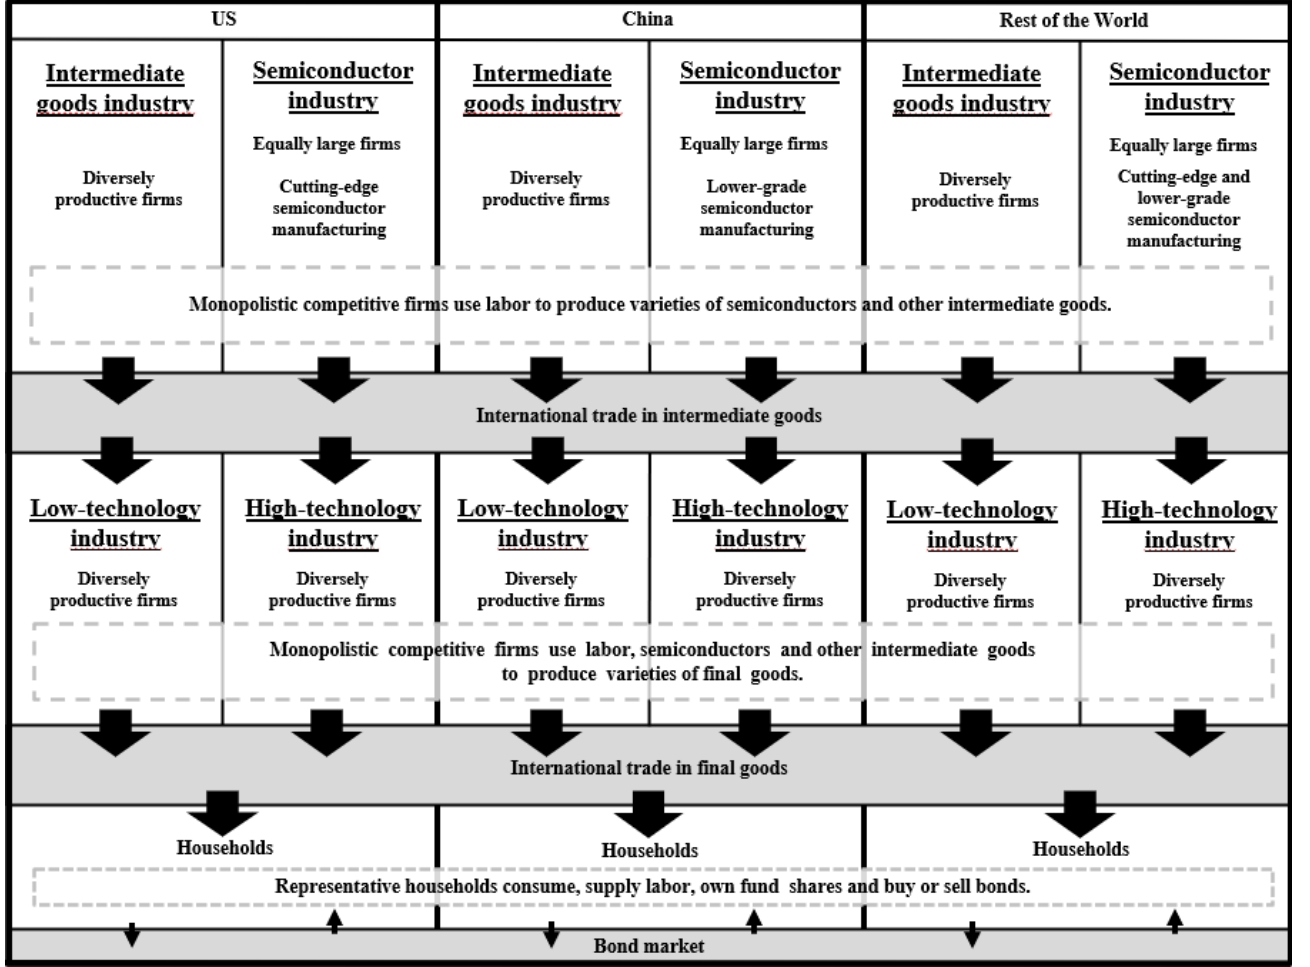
US

Intermediate goods industry

Diversely productive firms

Semiconductor industry

Equally large firms

Cutting-edge semiconductor manufacturing

China

Intermediate goods industry

Diversely productive firms

Semiconductor industry

Equally large firms

Lower-grade semiconductor manufacturing

Rest of the World

Intermediate goods industry

Diversely productive firms

Semiconductor industry

Equally large firms

Cutting-edge and lower-grade semiconductor manufacturing

Monopolistic competitive firms use labor to produce varieties of semiconductors and other intermediate goods.

International trade in intermediate goods

Low-technology industry

Diversely productive firms

High-technology industry

Diversely productive firms

Low-technology industry

Diversely productive firms

High-technology industry

Diversely productive firms

Low-technology industry

Diversely productive firms

High-technology industry

Diversely productive firms

Monopolistic competitive firms use labor, semiconductors and other intermediate goods to produce varieties of final goods.

International trade in final goods

Households

Households

Households

Representative households consume, supply labor, own fund shares and buy or sell bonds.

Bond market